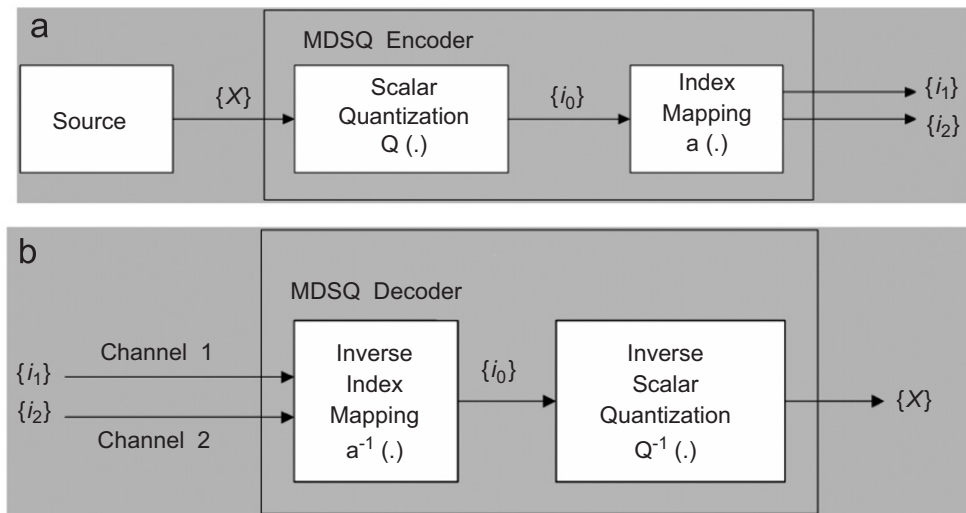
a

MDSQ Encoder

Source

$\{X\}$

Scalar Quantization Q (.)

$\{i_0\}$

Index Mapping a (.)

$\{i_1\}$

$\{i_2\}$

b

MDSQ Decoder

Channel 1

$\{i_1\}$

$\{i_2\}$

Channel 2

Inverse Index Mapping $a^{-1}$ (.)

$\{i_0\}$

Inverse Scalar Quantization $Q^{-1}$ (.)

$\{X\}$